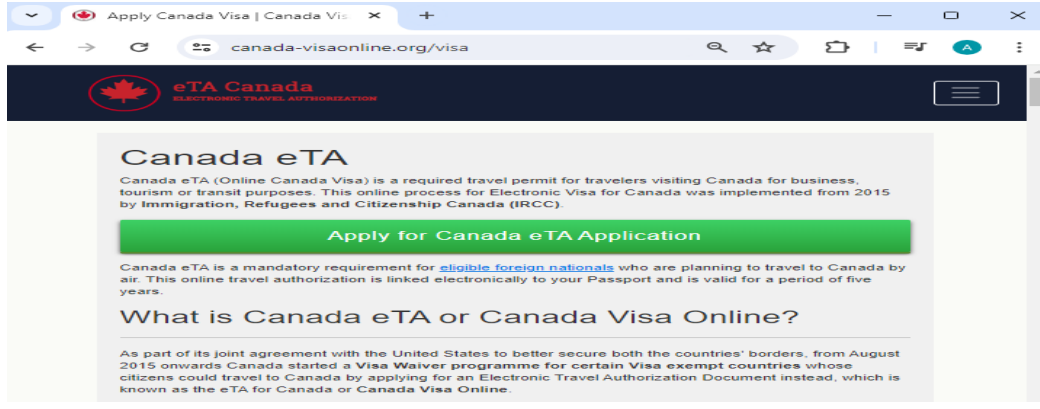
Apply Canada Visa | Canada Vis ×

+

canada-visaonline.org/visa

A

eTA Canada
ELECTRONIC TRAVEL AUTHORIZATION

Canada eTA

Canada eTA (Online Canada Visa) is a required travel permit for travelers visiting Canada for business, tourism or transit purposes. This online process for Electronic Visa for Canada was implemented from 2015 by Immigration, Refugees and Citizenship Canada (IRCC).

Apply for Canada eTA Application

Canada eTA is a mandatory requirement for eligible foreign nationals who are planning to travel to Canada by air. This online travel authorization is linked electronically to your Passport and is valid for a period of five years.

What is Canada eTA or Canada Visa Online?

As part of its joint agreement with the United States to better secure both the countries' borders, from August 2015 onwards Canada started a Visa Waiver programme for certain Visa exempt countries whose citizens could travel to Canada by applying for an Electronic Travel Authorization Document instead, which is known as the eTA for Canada or Canada Visa Online.